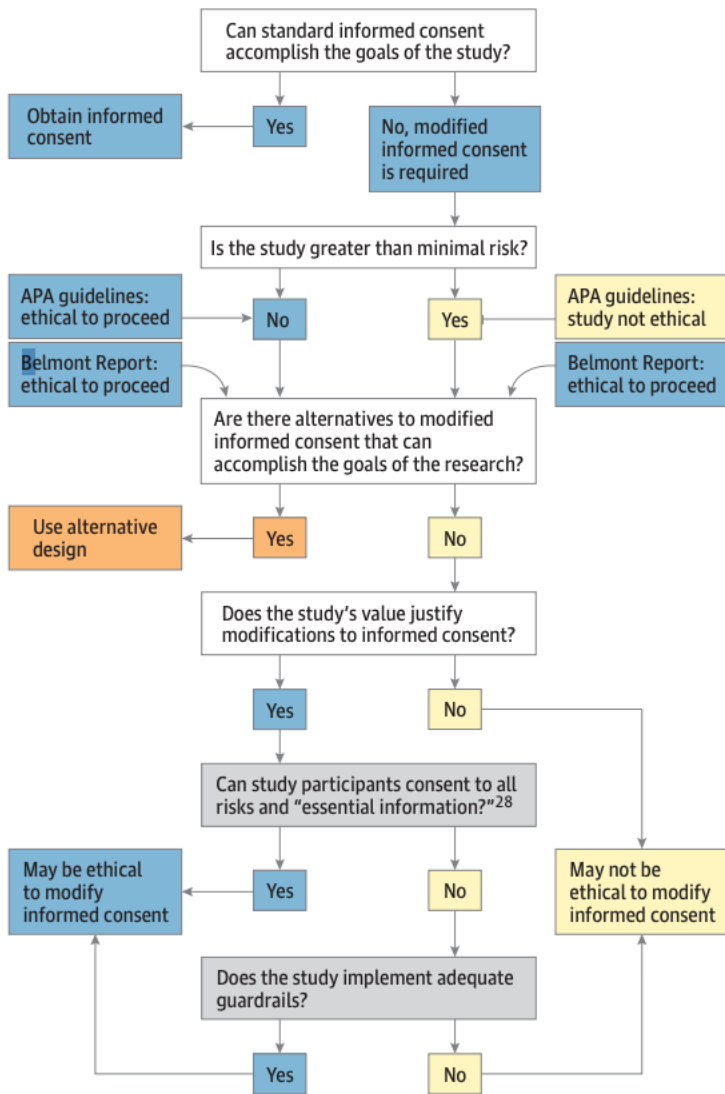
Can standard informed consent accomplish the goals of the study?

Obtain informed consent

Yes

No, modified informed consent is required

Is the study greater than minimal risk?

APA guidelines: ethical to proceed

No

Yes

APA guidelines: study not ethical

Belmont Report: ethical to proceed

Belmont Report: ethical to proceed

Are there alternatives to modified informed consent that can accomplish the goals of the research?

Use alternative design

Yes

No

Does the study's value justify modifications to informed consent?

Yes

No

Can study participants consent to all risks and "essential information?"$^{28}$

May be ethical to modify informed consent

Yes

No

May not be ethical to modify informed consent

Does the study implement adequate guardrails?

Yes

No